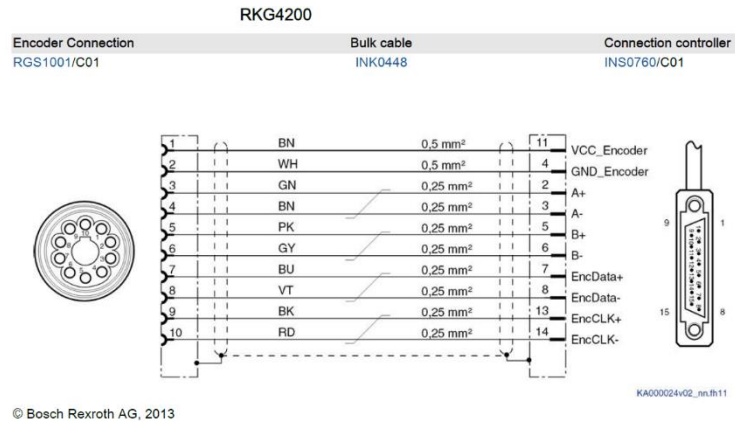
RKG4200

| Encoder Connection | Bulk cable | Connection controller |
|---|---|---|
| RGS1001/C01 | INK0448 | INS0760/C01 |

| | | | | |
|---|---|---|---|---|
| 1 | BN | 0,5 mm² | 11 | VCC_Encoder |
| 2 | WH | 0,5 mm² | 4 | GND_Encoder |
| 3 | GN | 0,25 mm² | 2 | A+ |
| 4 | BN | 0,25 mm² | 3 | A- |
| 5 | PK | 0,25 mm² | 5 | B+ |
| 6 | GY | 0,25 mm² | 6 | B- |
| 7 | BU | 0,25 mm² | 7 | EncData+ |
| 8 | VT | 0,25 mm² | 8 | EncData- |
| 9 | BK | 0,25 mm² | 13 | EncCLK+ |
| 10 | RD | 0,25 mm² | 14 | EncCLK- |

9 1
15 8

KA000024v02_nn.fh11

© Bosch Rexroth AG, 2013